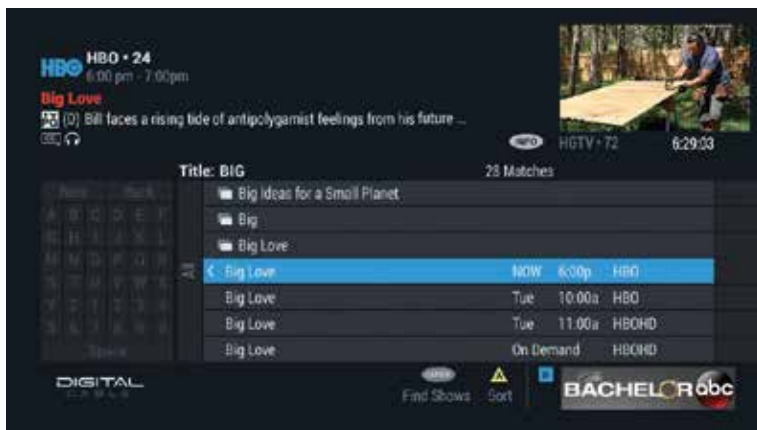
HBO HBO • 24
6:00 pm - 7:00pm
Big Love
(D) Bill faces a rising tide of antipolygamist feelings from his future ...

INFO HGTV • 72 6:29:03

Title: BIG 28 Matches

| | | | |
|---|---|---|---|
| Big Ideas for a Small Planet | | | |
| Big | | | |
| Big Love | | | |
| Big Love | NOW | 6:00p | HBO |
| Big Love | Tue | 10:00a | HBO |
| Big Love | Tue | 11:00a | HBOHD |
| Big Love | On Demand | | HBOHD |

DIGITAL CABLE
OPEN Find Shows
Sort
BACHELOR abc